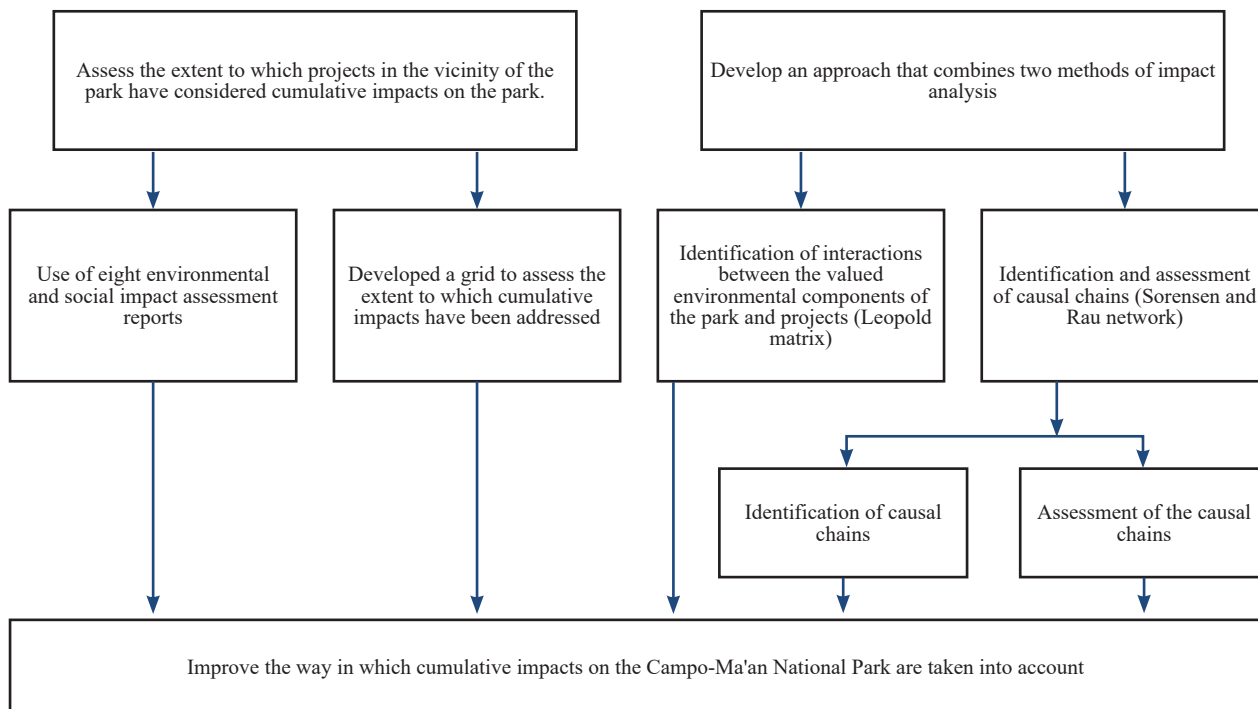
Assess the extent to which projects in the vicinity of the park have considered cumulative impacts on the park.

Develop an approach that combines two methods of impact analysis

Use of eight environmental and social impact assessment reports

Developed a grid to assess the extent to which cumulative impacts have been addressed

Identification of interactions between the valued environmental components of the park and projects (Leopold matrix)

Identification and assessment of causal chains (Sorensen and Rau network)

Identification of causal chains

Assessment of the causal chains

Improve the way in which cumulative impacts on the Campo-Ma'an National Park are taken into account